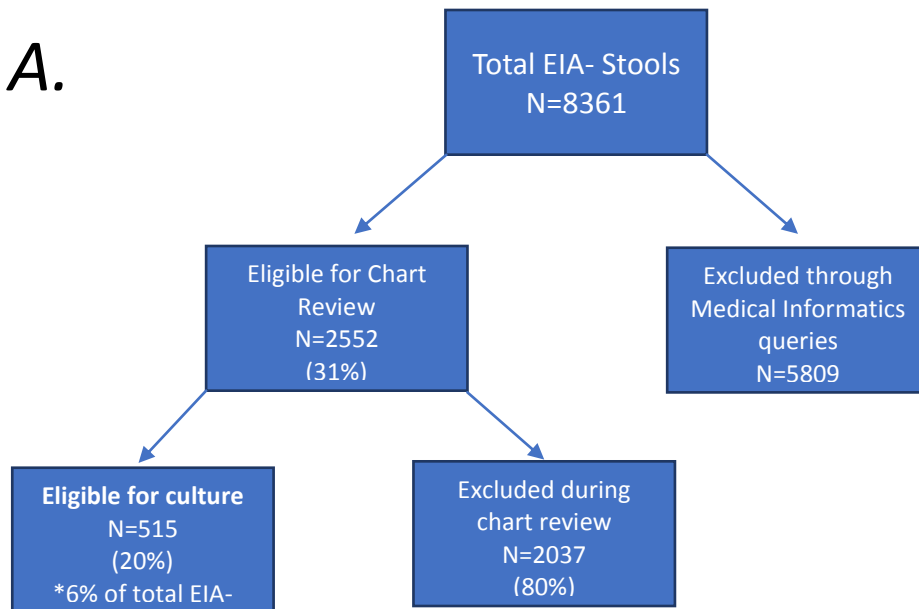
A.

Total EIA- Stools
N=8361

Eligible for Chart Review
N=2552
(31%)

Excluded through Medical Informatics queries
N=5809

Eligible for culture
N=515
(20%)
*6% of total EIA-

Excluded during chart review
N=2037
(80%)